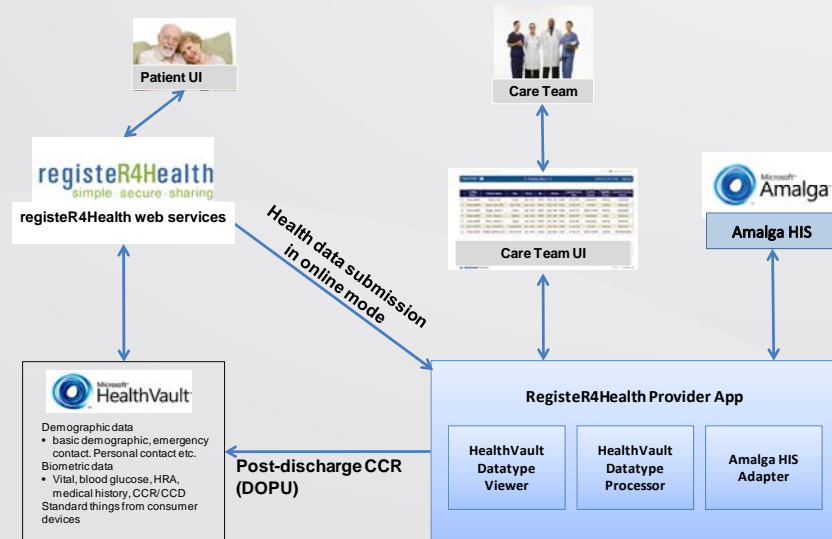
Patient UI

Care Team

registeR4Health
simple · secure · sharing

registeR4Health web services

Health data submission in online mode

Care Team UI

Microsoft Amalga

Amalga HIS

Microsoft HealthVault

Demographic data
• basic demographic, emergency contact. Personal contact etc.
Biometric data
• Vital, blood glucose, HRA, medical history, CCR/CCD
Standard things from consumer devices

Post-discharge CCR (DOPU)

RegisteR4Health Provider App

HealthVault Datatype Viewer

HealthVault Datatype Processor

Amalga HIS Adapter